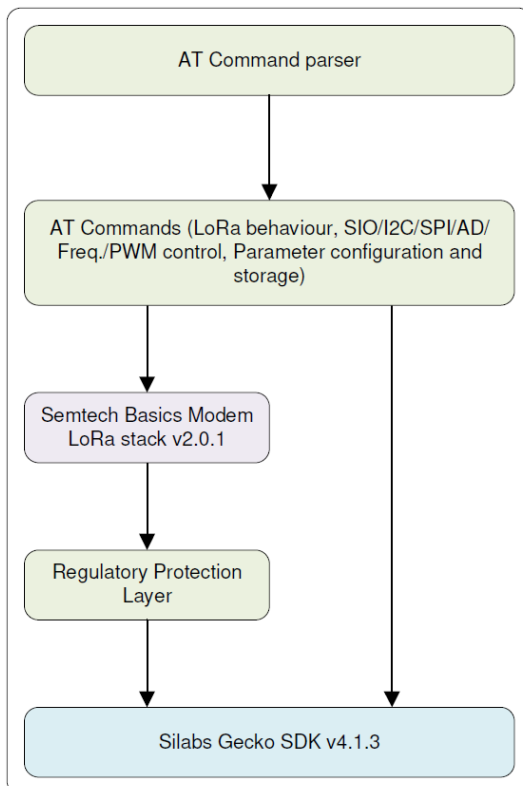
AT Command parser

AT Commands (LoRa behaviour, SIO/I2C/SPI/AD/Freq./PWM control, Parameter configuration and storage)

Semtech Basics Modem LoRa stack v2.0.1

Regulatory Protection Layer

Silabs Gecko SDK v4.1.3